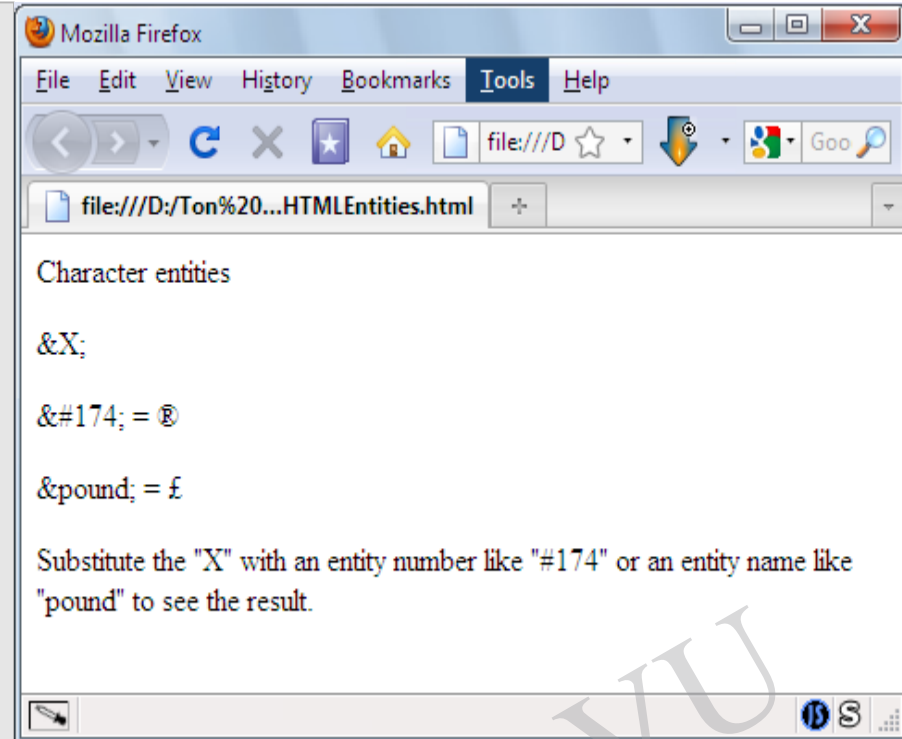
Mozilla Firefox

File Edit View History Bookmarks Tools Help

file:///D

Goo

file:///D:/Ton%20...HTMLEntities.html

+

Character entities

&X;

&#174; = ®

&pound; = £

Substitute the "X" with an entity number like "#174" or an entity name like "pound" to see the result.

VU